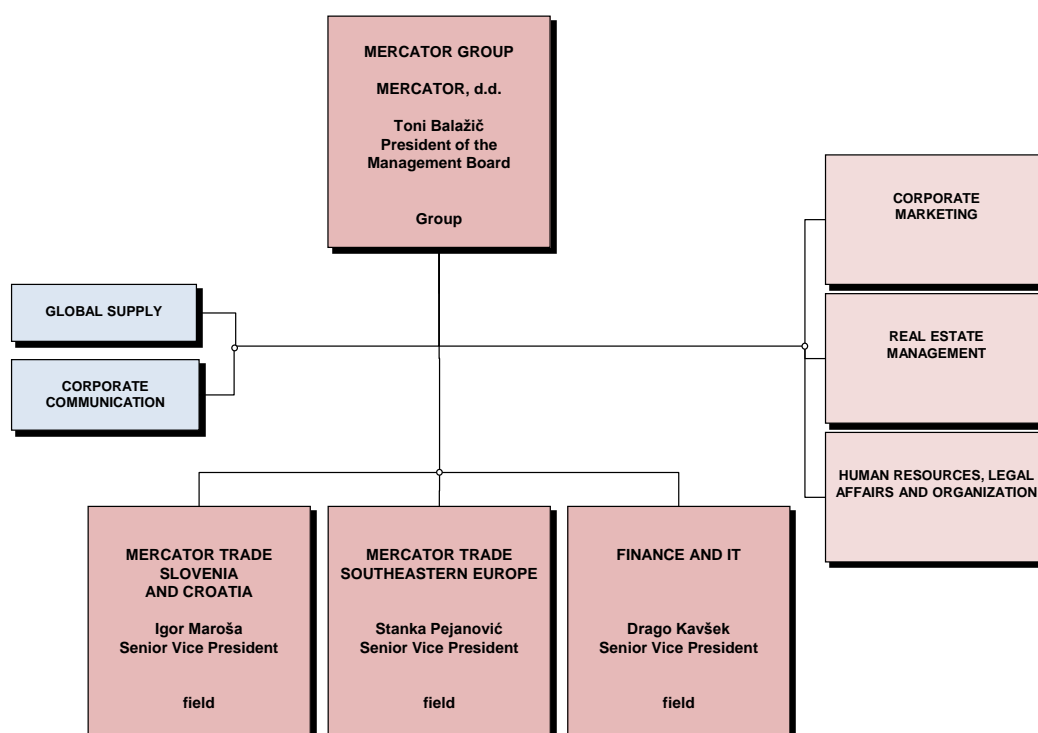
MERCATOR GROUP

MERCATOR, d.d.

Toni Balažič
President of the Management Board

Group

GLOBAL SUPPLY

CORPORATE COMMUNICATION

CORPORATE MARKETING

REAL ESTATE MANAGEMENT

HUMAN RESOURCES, LEGAL AFFAIRS AND ORGANIZATION

MERCATOR TRADE SLOVENIA AND CROATIA

Igor Maroša
Senior Vice President

field

MERCATOR TRADE SOUTHEASTERN EUROPE

Stanka Pejanović
Senior Vice President

field

FINANCE AND IT

Drago Kavšek
Senior Vice President

field